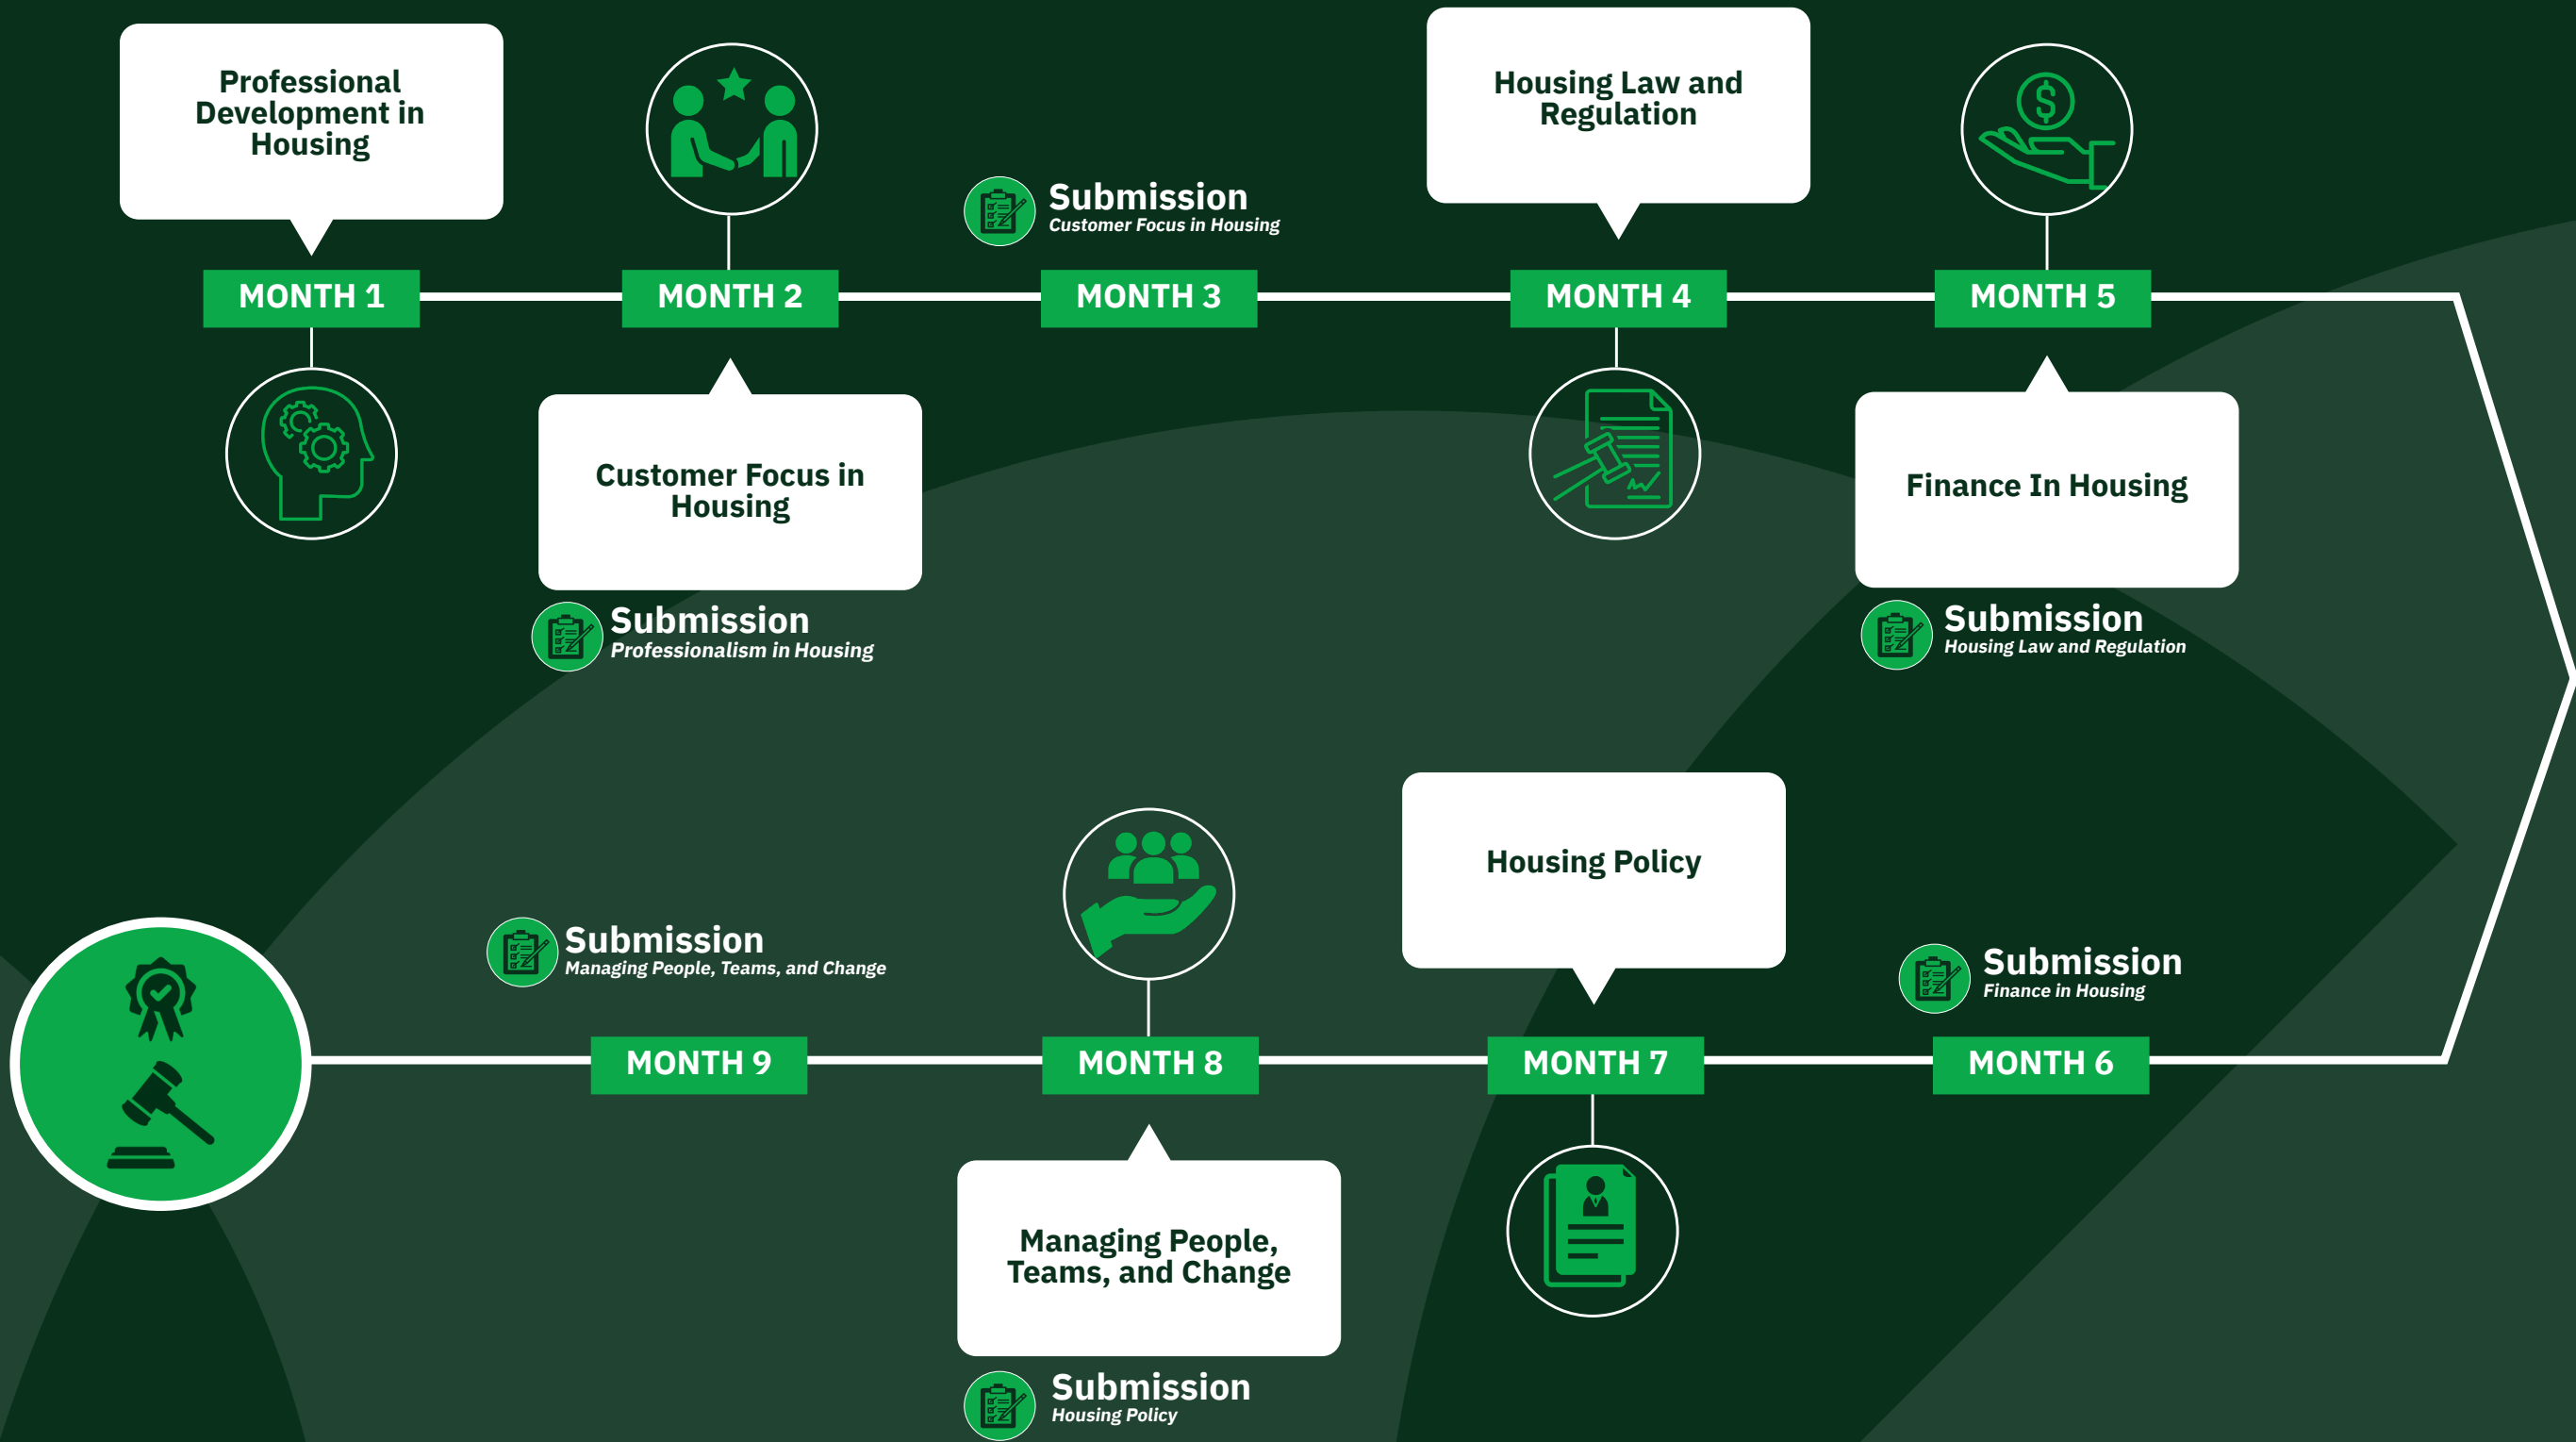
Professional Development in Housing

MONTH 1

MONTH 2

Customer Focus in Housing

Submission
Professionalism in Housing

Submission
Customer Focus in Housing

MONTH 3

Housing Law and Regulation

MONTH 4

MONTH 5

Finance In Housing

Submission
Housing Law and Regulation

Submission
Managing People, Teams, and Change

MONTH 9

MONTH 8

Managing People, Teams, and Change

Submission
Housing Policy

Housing Policy

MONTH 7

Submission
Finance in Housing

MONTH 6